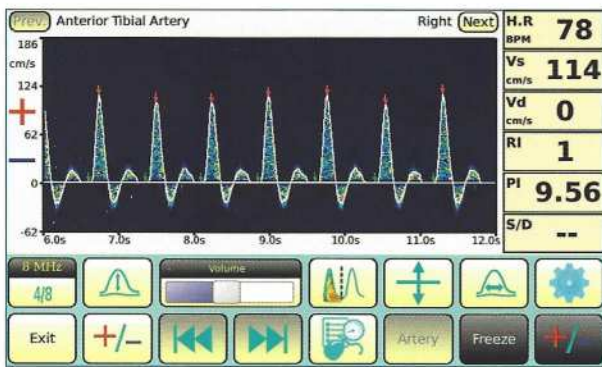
Prev. Anterior Tibial Artery Right Next

186
cm/s
124
62
0
-62

6.0s 7.0s 8.0s 9.0s 10.0s 11.0s 12.0s

| H.R BPM | 78 |
|---|---|
| Vs cm/s | 114 |
| Vd cm/s | 0 |
| RI | 1 |
| PI | 9.56 |
| S/D | -- |

8 MHz
4/8

Volume

Exit

+/−

Artery

Freeze